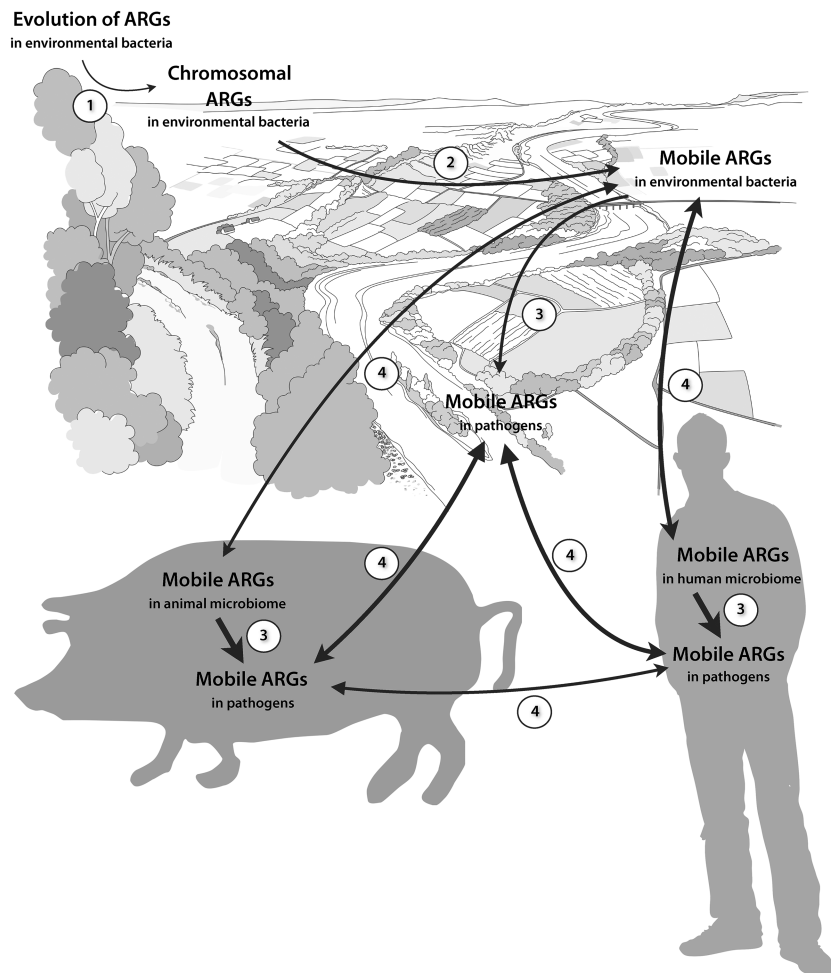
Evolution of ARGs
in environmental bacteria

1

Chromosomal ARGs
in environmental bacteria

2

Mobile ARGs
in environmental bacteria

3

4

4

Mobile ARGs
in pathogens

4

4

Mobile ARGs
in animal microbiome

3

Mobile ARGs
in pathogens

4

Mobile ARGs
in human microbiome

3

Mobile ARGs
in pathogens

4